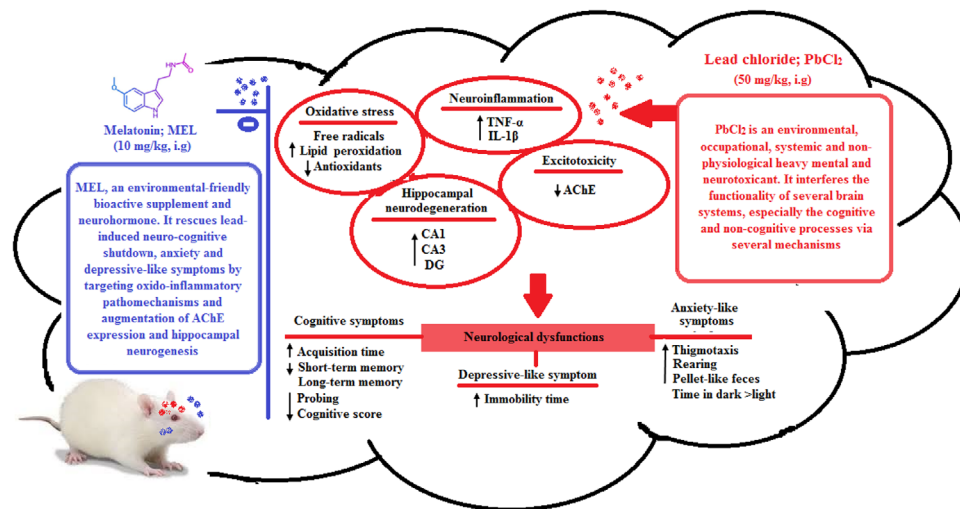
Lead chloride; $PbCl_2$
(50 mg/kg, i.g)

Melatonin; MEL
(10 mg/kg, i.g)

MEL, an environmental-friendly bioactive supplement and neurohormone. It rescues lead-induced neuro-cognitive shutdown, anxiety and depressive-like symptoms by targeting oxido-inflammatory pathomechanisms and augmentation of AChE expression and hippocampal neurogenesis

Oxidative stress
Free radicals
↑ Lipid peroxidation
↓ Antioxidants

Neuroinflammation
↑ TNF-α
IL-1β

Excitotoxicity
↓ AChE

Hippocampal neurodegeneration
CA1
↓ CA3
DG

$PbCl_2$ is an environmental, occupational, systemic and non-physiological heavy mental and neurotoxicant. It interferes the functionality of several brain systems, especially the cognitive and non-cognitive processes via several mechanisms

Cognitive symptoms
↑ Acquisition time
↓ Short-term memory
Long-term memory
↓ Probing
Cognitive score

Neurological dysfunctions

Depressive-like symptom
↑ Immobility time

Anxiety-like symptoms
↑ Thigmotaxis
Rearing
Pellet-like feces
Time in dark >light